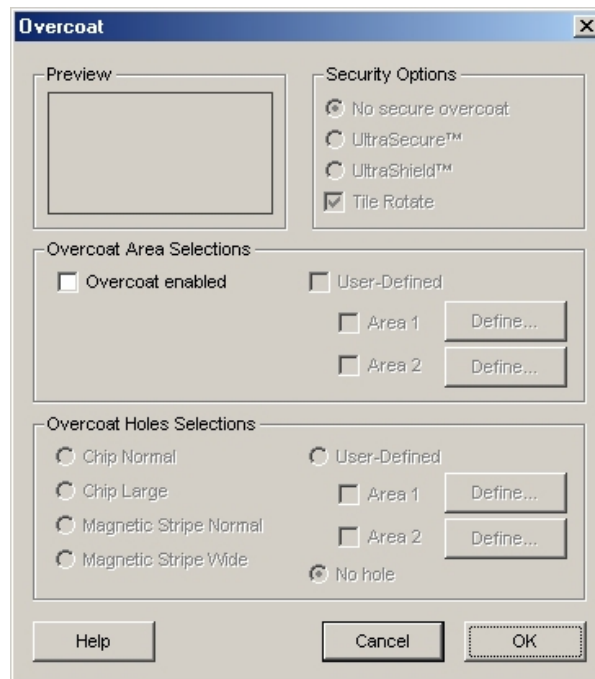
Overcoat

Preview

Security Options
No secure overcoat
UltraSecure™
UltraShield™
Tile Rotate

Overcoat Area Selections
Overcoat enabled
User-Defined
Area 1
Define...
Area 2
Define...

Overcoat Holes Selections
Chip Normal
Chip Large
Magnetic Stripe Normal
Magnetic Stripe Wide
User-Defined
Area 1
Define...
Area 2
Define...
No hole

Help
Cancel
OK